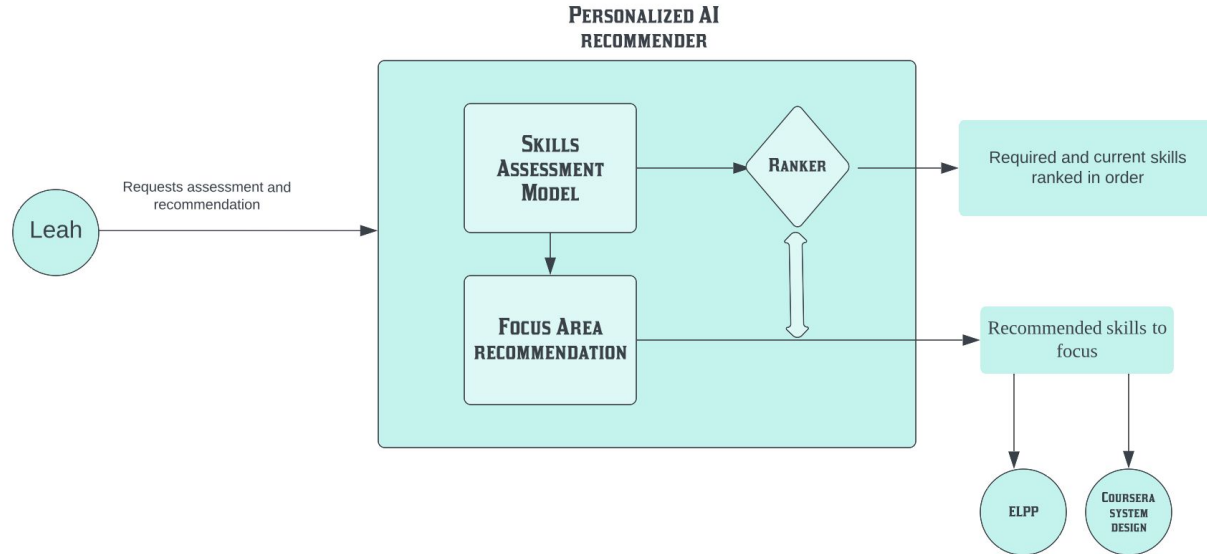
Personalized AI recommender

Leah

Requests assessment and recommendation

Skills Assessment Model

Ranker

Required and current skills ranked in order

Focus Area recommendation

Recommended skills to focus

ELPP

Coursera system design